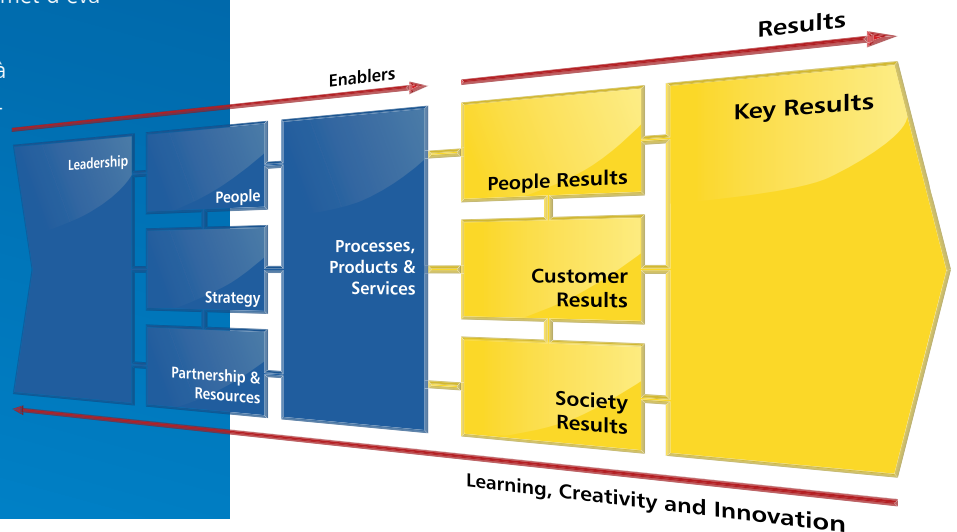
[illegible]

Enablers

Results

Leadership

People

Strategy

Partnership & Resources

Processes, Products & Services

People Results

Customer Results

Society Results

Key Results

Learning, Creativity and Innovation